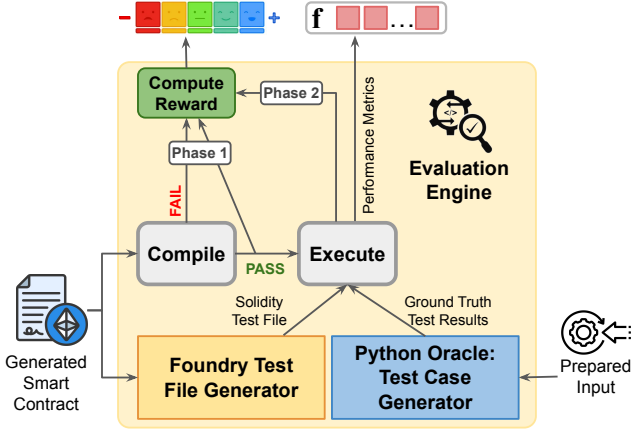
– +

f ...

Compute Reward

Phase 2

Phase 1

Performance Metrics

Evaluation Engine

FAIL

Compile

PASS

Execute

Solidity Test File

Ground Truth Test Results

Generated Smart Contract

Foundry Test File Generator

Python Oracle: Test Case Generator

Prepared Input